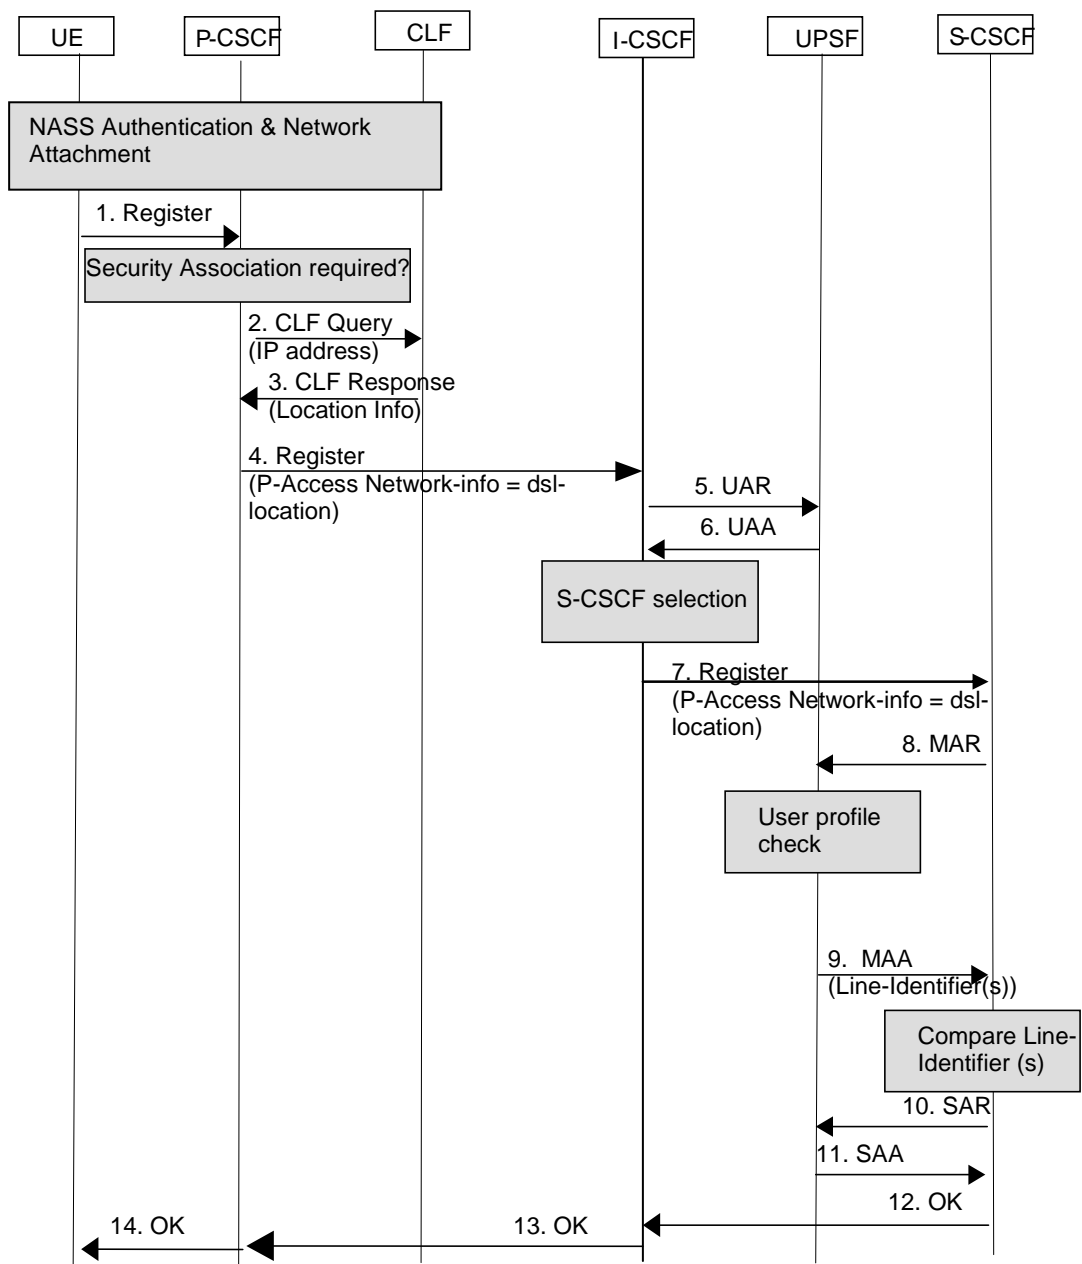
UE
P-CSCF
CLF
I-CSCF
UPSF
S-CSCF

NASS Authentication & Network Attachment

1. Register

Security Association required?

2. CLF Query
(IP address)

3. CLF Response
(Location Info)

4. Register
(P-Access Network-info = dsl-location)

5. UAR

6. UAA

S-CSCF selection

7. Register
(P-Access Network-info = dsl-location)

8. MAR

User profile check

9. MAA
(Line-Identifier(s))

Compare Line-Identifier (s)

10. SAR

11. SAA

12. OK

13. OK

14. OK